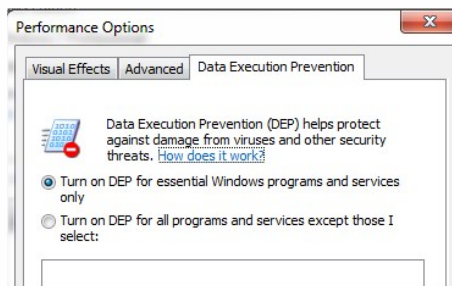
Performance Options

Visual Effects | Advanced | Data Execution Prevention

Data Execution Prevention (DEP) helps protect against damage from viruses and other security threats. How does it work?

Turn on DEP for essential Windows programs and services only

Turn on DEP for all programs and services except those I select: